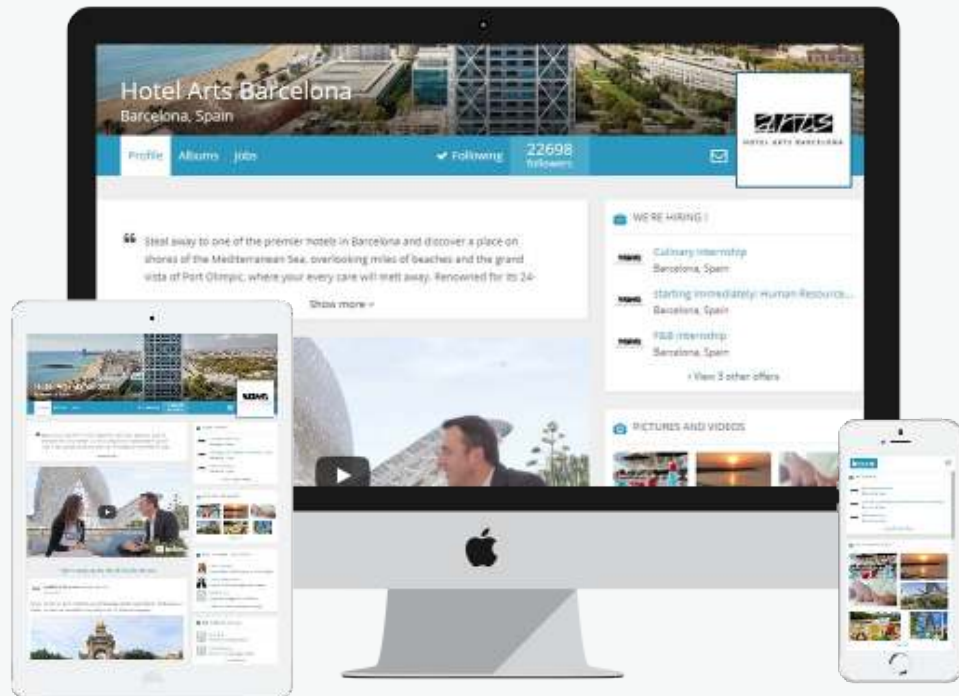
Hotel Arts Barcelona
Barcelona, Spain

HOTEL ARTS BARCELONA

Profile Albums Jobs

✔ Following 22698 followers

❝ Steal away to one of the premier hotels in Barcelona and discover a place on shores of the Mediterranean Sea, overlooking miles of beaches and the grand vista of Port Olimpic, where your every care will melt away. Renowned for its 24-

Show more ›

WE'RE HIRING !

Culinary internship
Barcelona, Spain

Starting immediately: Human Resource...
Barcelona, Spain

F&B internship
Barcelona, Spain

› View 3 other offers

PICTURES AND VIDEOS